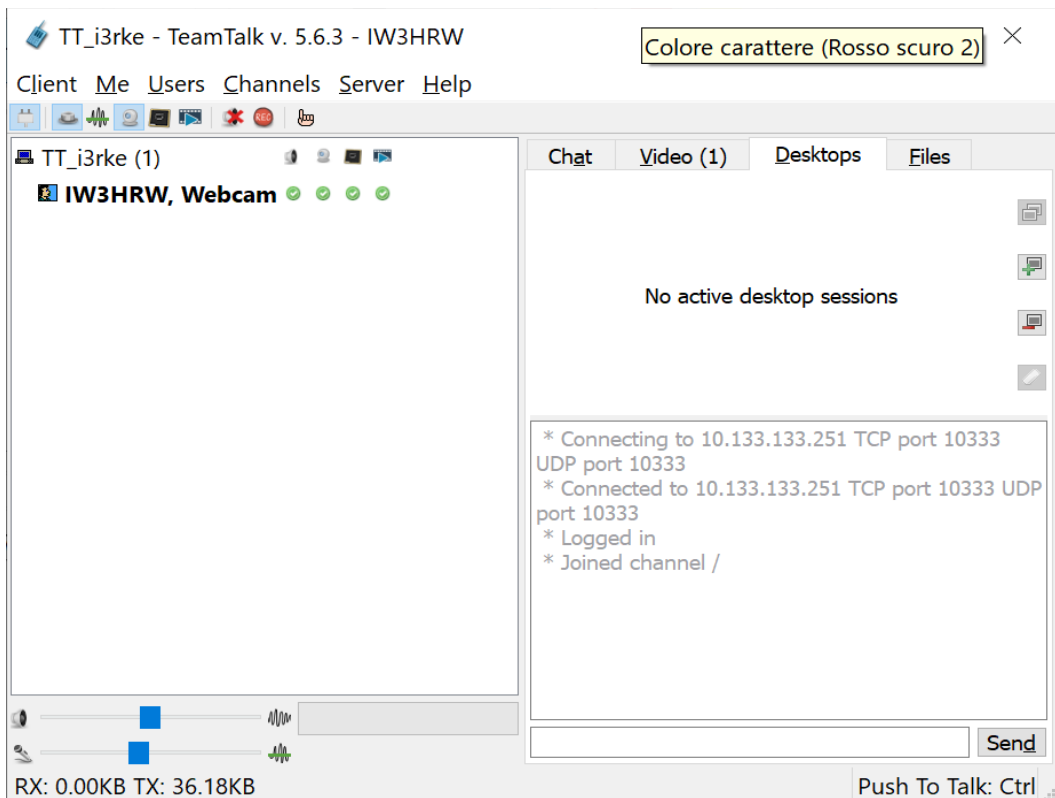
TT_i3rke - TeamTalk v. 5.6.3 - IW3HRW

Colore carattere (Rosso scuro 2)

Client Me Users Channels Server Help

TT_i3rke (1)

IW3HRW, Webcam

Chat | Video (1) | Desktops | Files

No active desktop sessions

* Connecting to 10.133.133.251 TCP port 10333 UDP port 10333
* Connected to 10.133.133.251 TCP port 10333 UDP port 10333
* Logged in
* Joined channel /

Send

RX: 0.00KB TX: 36.18KB

Push To Talk: Ctrl